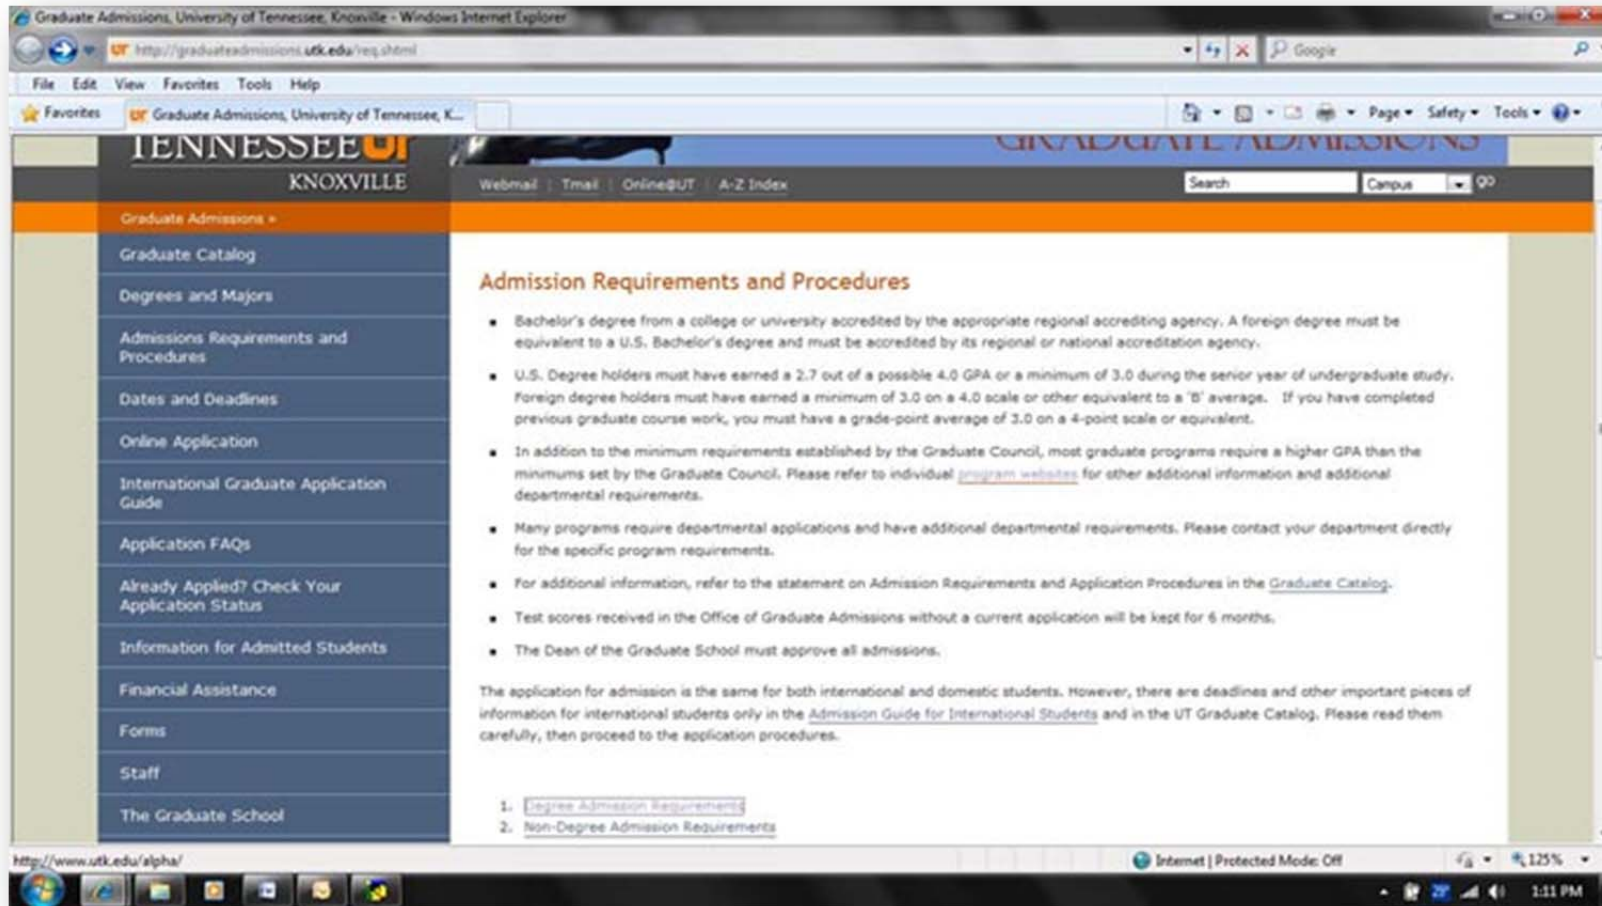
Graduate Admissions, University of Tennessee, Knoxville - Windows Internet Explorer

http://graduateadmissions.utk.edu/req.shtml

Google

File Edit View Favorites Tools Help

Favorites Graduate Admissions, University of Tennessee, K...

Page Safety Tools

TENNESSEE UT KNOXVILLE

GRADUATE ADMISSIONS

Webmail | Tmail | Online@UT | A-Z Index

Search Campus go

Graduate Admissions »

Graduate Catalog

Degrees and Majors

Admissions Requirements and Procedures

Dates and Deadlines

Online Application

International Graduate Application Guide

Application FAQs

Already Applied? Check Your Application Status

Information for Admitted Students

Financial Assistance

Forms

Staff

The Graduate School

Admission Requirements and Procedures

- Bachelor's degree from a college or university accredited by the appropriate regional accrediting agency. A foreign degree must be equivalent to a U.S. Bachelor's degree and must be accredited by its regional or national accreditation agency.
- U.S. Degree holders must have earned a 2.7 out of a possible 4.0 GPA or a minimum of 3.0 during the senior year of undergraduate study. Foreign degree holders must have earned a minimum of 3.0 on a 4.0 scale or other equivalent to a 'B' average. If you have completed previous graduate course work, you must have a grade-point average of 3.0 on a 4-point scale or equivalent.
- In addition to the minimum requirements established by the Graduate Council, most graduate programs require a higher GPA than the minimums set by the Graduate Council. Please refer to individual program websites for other additional information and additional departmental requirements.
- Many programs require departmental applications and have additional departmental requirements. Please contact your department directly for the specific program requirements.
- For additional information, refer to the statement on Admission Requirements and Application Procedures in the Graduate Catalog.
- Test scores received in the Office of Graduate Admissions without a current application will be kept for 6 months.
- The Dean of the Graduate School must approve all admissions.

The application for admission is the same for both international and domestic students. However, there are deadlines and other important pieces of information for international students only in the Admission Guide for International Students and in the UT Graduate Catalog. Please read them carefully, then proceed to the application procedures.

1. Degree Admission Requirements
2. Non-Degree Admission Requirements

http://www.utk.edu/alpha/

Internet | Protected Mode: Off

125%

1:11 PM